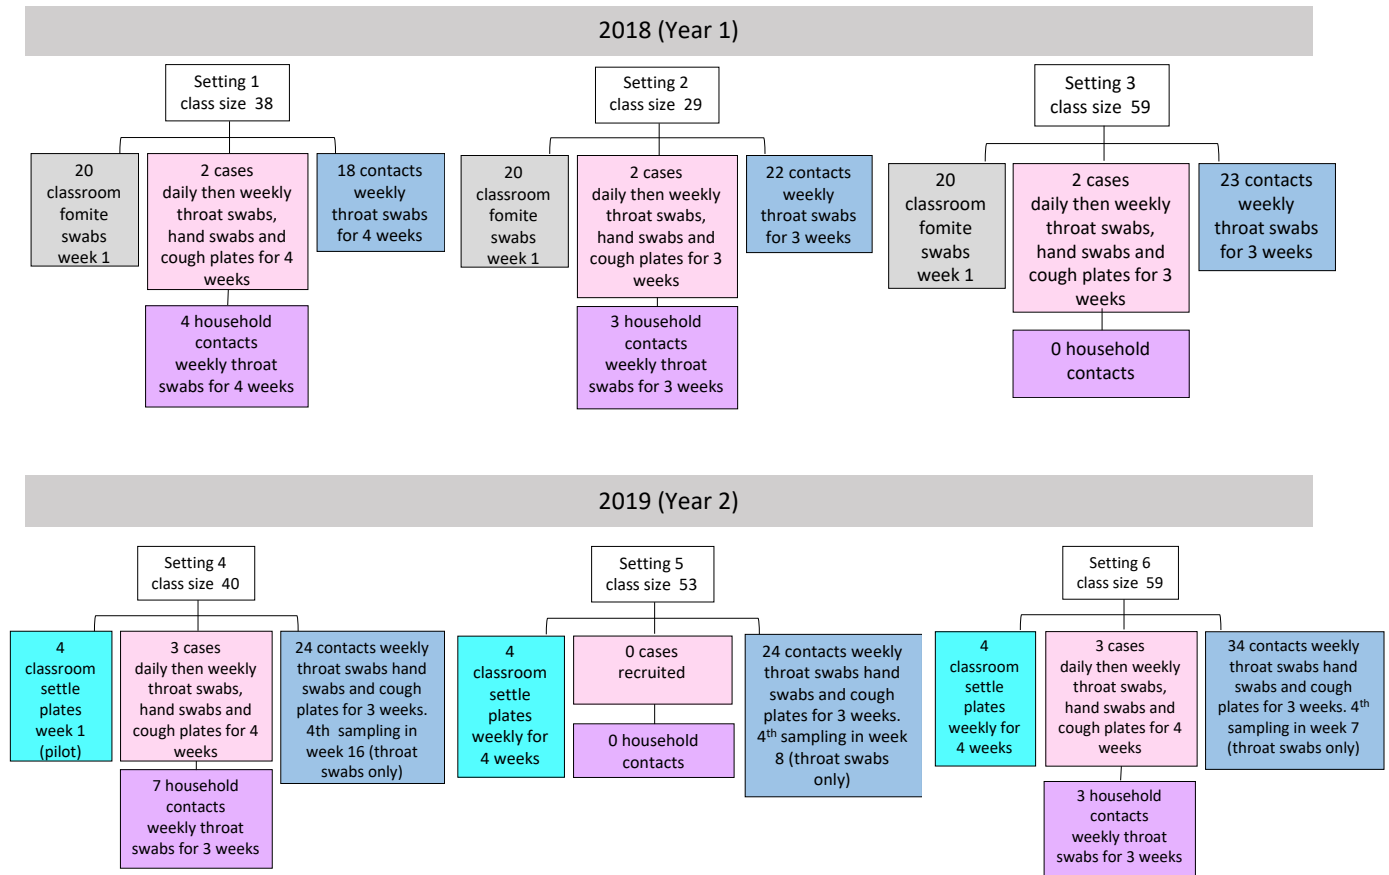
2018 (Year 1)

Setting 1
class size 38

20 classroom fomite swabs week 1

2 cases daily then weekly throat swabs, hand swabs and cough plates for 4 weeks

18 contacts weekly throat swabs for 4 weeks

4 household contacts weekly throat swabs for 4 weeks

Setting 2
class size 29

20 classroom fomite swabs week 1

2 cases daily then weekly throat swabs, hand swabs and cough plates for 3 weeks

22 contacts weekly throat swabs for 3 weeks

3 household contacts weekly throat swabs for 3 weeks

Setting 3
class size 59

20 classroom fomite swabs week 1

2 cases daily then weekly throat swabs, hand swabs and cough plates for 3 weeks

23 contacts weekly throat swabs for 3 weeks

0 household contacts

2019 (Year 2)

Setting 4
class size 40

4 classroom settle plates week 1 (pilot)

3 cases daily then weekly throat swabs, hand swabs and cough plates for 4 weeks

24 contacts weekly throat swabs hand swabs and cough plates for 3 weeks. 4th sampling in week 16 (throat swabs only)

7 household contacts weekly throat swabs for 3 weeks

Setting 5
class size 53

4 classroom settle plates weekly for 4 weeks

0 cases recruited

24 contacts weekly throat swabs hand swabs and cough plates for 3 weeks. 4$^{th}$ sampling in week 8 (throat swabs only)

0 household contacts

Setting 6
class size 59

4 classroom settle plates weekly for 4 weeks

3 cases daily then weekly throat swabs, hand swabs and cough plates for 4 weeks

34 contacts weekly throat swabs hand swabs and cough plates for 3 weeks. 4$^{th}$ sampling in week 7 (throat swabs only)

3 household contacts weekly throat swabs for 3 weeks